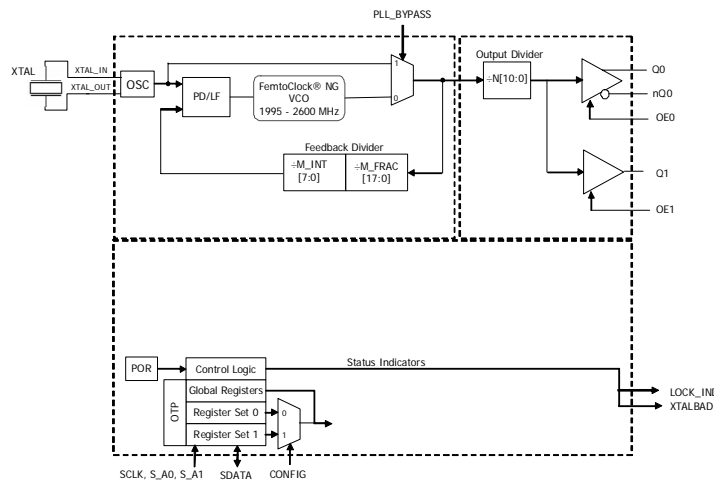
PLL_BYPASS

XTAL
XTAL_IN
XTAL_OUT
OSC
PD/LF
FemtoClock® NG
VCO
1995 - 2600 MHz
1
0
Output Divider
÷N[10:0]
Q0
nQ0
OE0
Q1
OE1
Feedback Divider
÷M_INT
[7:0]
÷M_FRAC
[17:0]

POR
Control Logic
Status Indicators
OTP
Global Registers
Register Set 0
Register Set 1
0
1
LOCK_IN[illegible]
XTALBAD
SCLK, S_A0, S_A1
SDATA
CONFIG